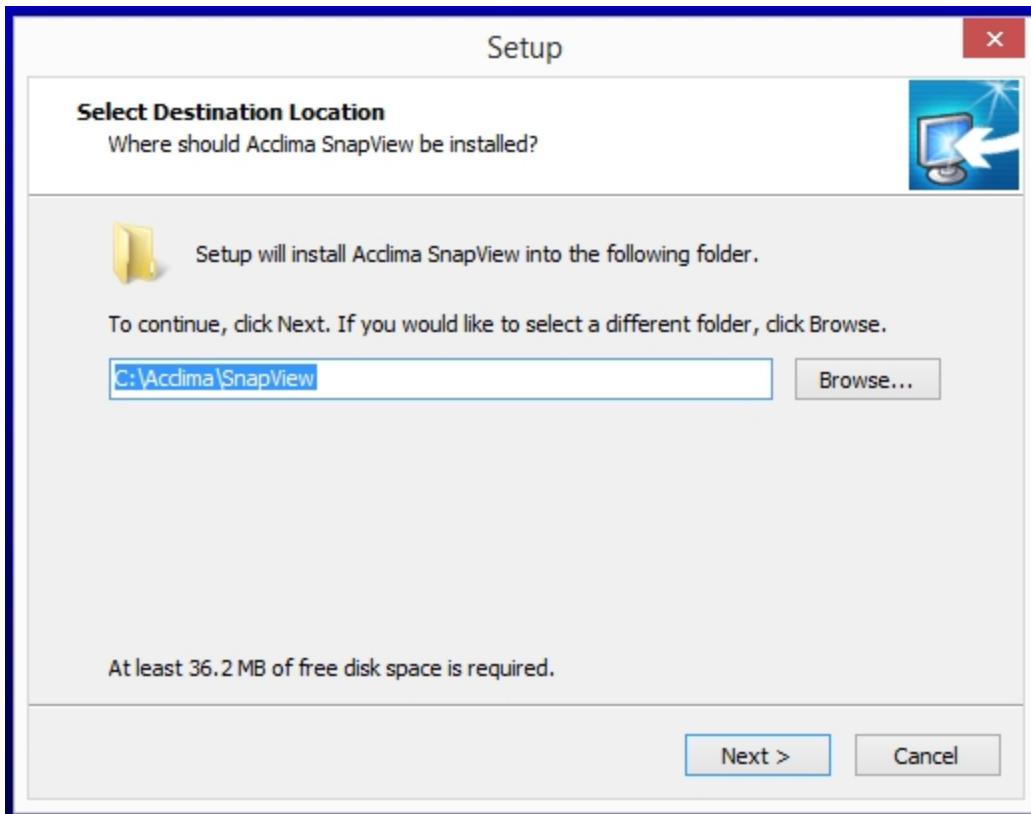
Setup

×

Select Destination Location

Where should Acclima SnapView be installed?

Setup will install Acclima SnapView into the following folder.

To continue, click Next. If you would like to select a different folder, click Browse.

C:\Acclima\SnapView

Browse...

At least 36.2 MB of free disk space is required.

Next >

Cancel